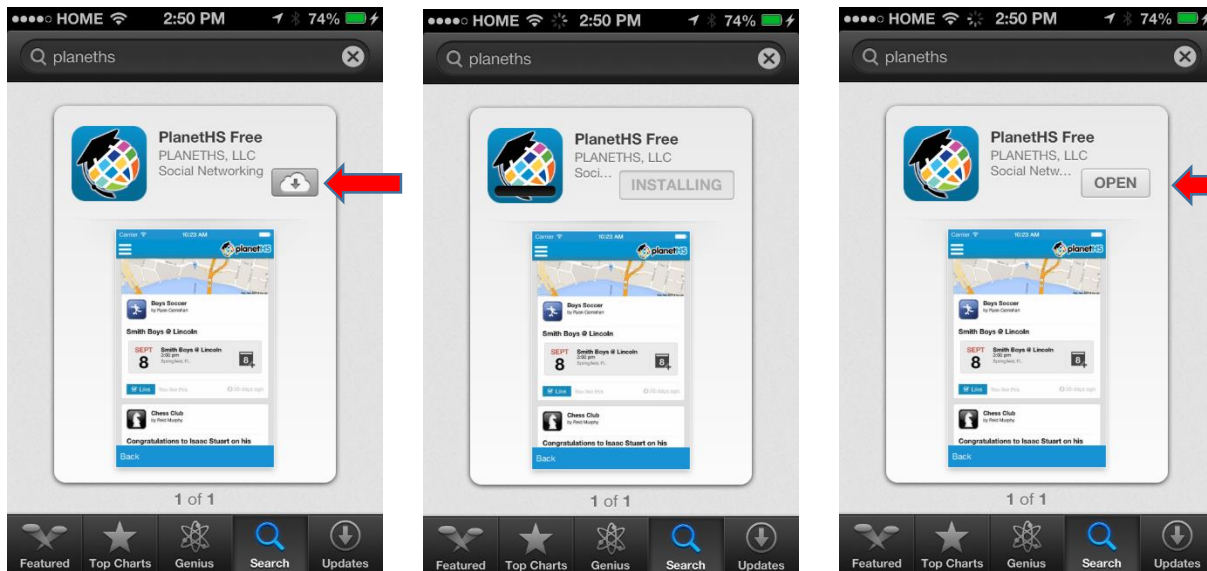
HOME 2:50 PM 74%

planeths

PlanetHS Free
PLANETHS, LLC
Social Networking

Carrier 10:23 AM
planetHS

Boys Soccer
by Ryan Carnahan

Smith Boys @ Lincoln

SEPT 8 Smith Boys @ Lincoln
3:00 pm
Springfield, FL

Like You like this.

Chess Club
by Reid Murphy

Congratulations to Isaac Stuart on his

Back

1 of 1

Featured Top Charts Genius Search Updates

HOME 2:50 PM 74%

planeths

PlanetHS Free
PLANETHS, LLC
Soci...
INSTALLING

Carrier 10:23 AM
planetHS

Boys Soccer
by Ryan Carnahan

Smith Boys @ Lincoln

SEPT 8 Smith Boys @ Lincoln
3:00 pm
Springfield, FL

Like You like this.

Chess Club
by Reid Murphy

Congratulations to Isaac Stuart on his

Back

1 of 1

Featured Top Charts Genius Search Updates

HOME 2:50 PM 74%

planeths

PlanetHS Free
PLANETHS, LLC
Social Netw...
OPEN

Carrier 10:23 AM
planetHS

Boys Soccer
by Ryan Carnahan

Smith Boys @ Lincoln

SEPT 8 Smith Boys @ Lincoln
3:00 pm
Springfield, FL

Like You like this.

Chess Club
by Reid Murphy

Congratulations to Isaac Stuart on his

Back

1 of 1

Featured Top Charts Genius Search Updates